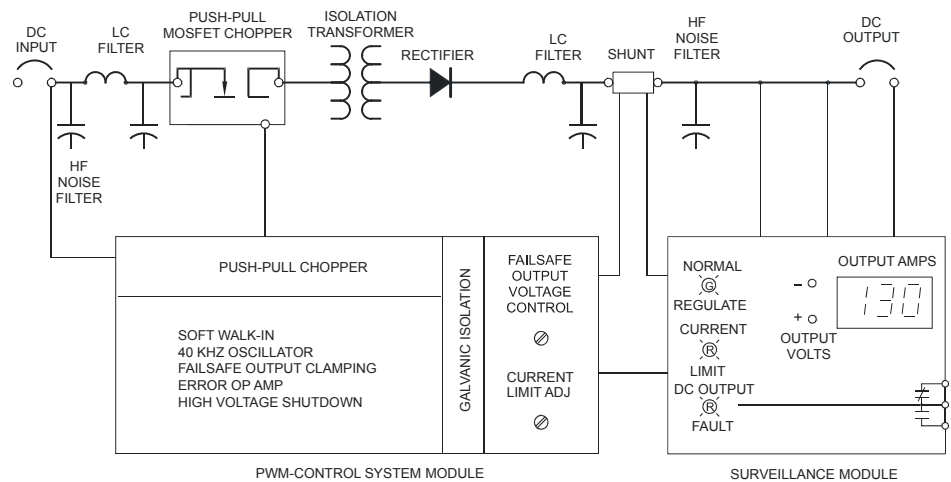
DC INPUT

LC FILTER

PUSH-PULL MOSFET CHOPPER

ISOLATION TRANSFORMER

RECTIFIER

LC FILTER

SHUNT

HF NOISE FILTER

DC OUTPUT

HF NOISE FILTER

PUSH-PULL CHOPPER

SOFT WALK-IN
40 KHZ OSCILLATOR
FAILSAFE OUTPUT CLAMPING
ERROR OP AMP
HIGH VOLTAGE SHUTDOWN

GALVANIC ISOLATION

FAILSAFE OUTPUT VOLTAGE CONTROL

CURRENT LIMIT ADJ

NORMAL
G
REGULATE

CURRENT
R
LIMIT

DC OUTPUT
R
FAULT

OUTPUT AMPS

130

–
+
OUTPUT VOLTS

PWM-CONTROL SYSTEM MODULE

SURVEILLANCE MODULE